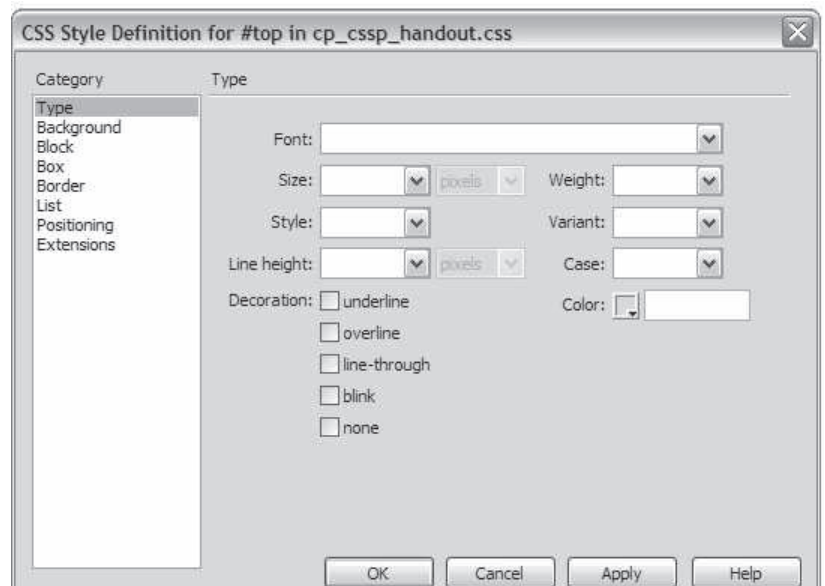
CSS Style Definition for #top in cp_cssp_handout.css

Category
Type
Background
Block
Box
Border
List
Positioning
Extensions

Type

Font:
Size: pixels
Weight:
Style:
Variant:
Line height: pixels
Case:
Decoration: underline
overline
line-through
blink
none
Color:

OK
Cancel
Apply
Help